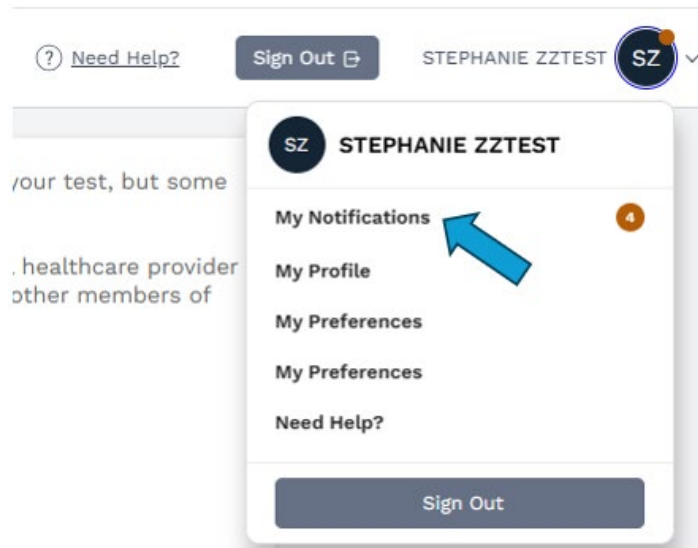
? Need Help?

Sign Out

STEPHANIE ZZTEST SZ

/our test, but some

. healthcare provider
other members of

SZ STEPHANIE ZZTEST

My Notifications 4

My Profile

My Preferences

My Preferences

Need Help?

Sign Out